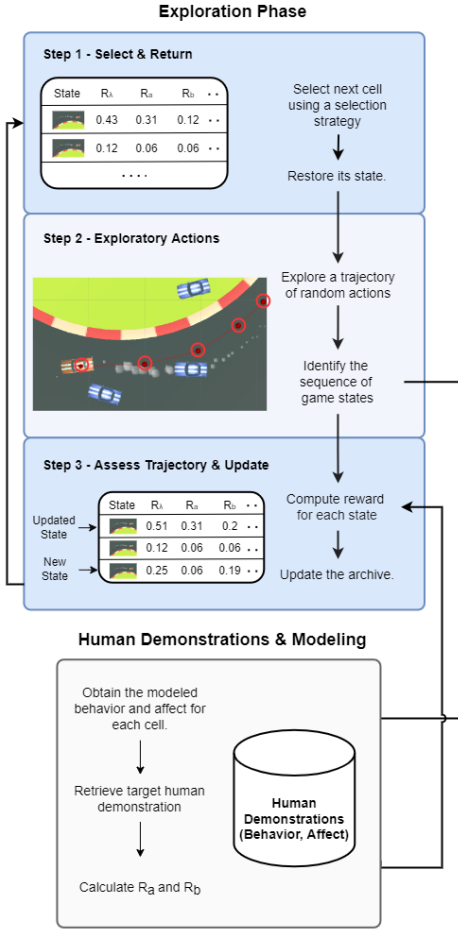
Exploration Phase

Step 1 - Select & Return

| State | $R_\lambda$ | $R_a$ | $R_b$ | .. |
|---|---|---|---|---|
| | 0.43 | 0.31 | 0.12 | .. |
| | 0.12 | 0.06 | 0.06 | .. |
| .... | | | | |

Select next cell using a selection strategy

Restore its state.

Step 2 - Exploratory Actions

Explore a trajectory of random actions

Identify the sequence of game states

Step 3 - Assess Trajectory & Update

Updated State

New State

| State | $R_\lambda$ | $R_a$ | $R_b$ | .. |
|---|---|---|---|---|
| | 0.51 | 0.31 | 0.2 | .. |
| | 0.12 | 0.06 | 0.06 | .. |
| | 0.25 | 0.06 | 0.19 | .. |

Compute reward for each state

Update the archive.

Human Demonstrations & Modeling

Obtain the modeled behavior and affect for each cell.

Retrieve target human demonstration

Calculate $R_a$ and $R_b$

Human Demonstrations (Behavior, Affect)